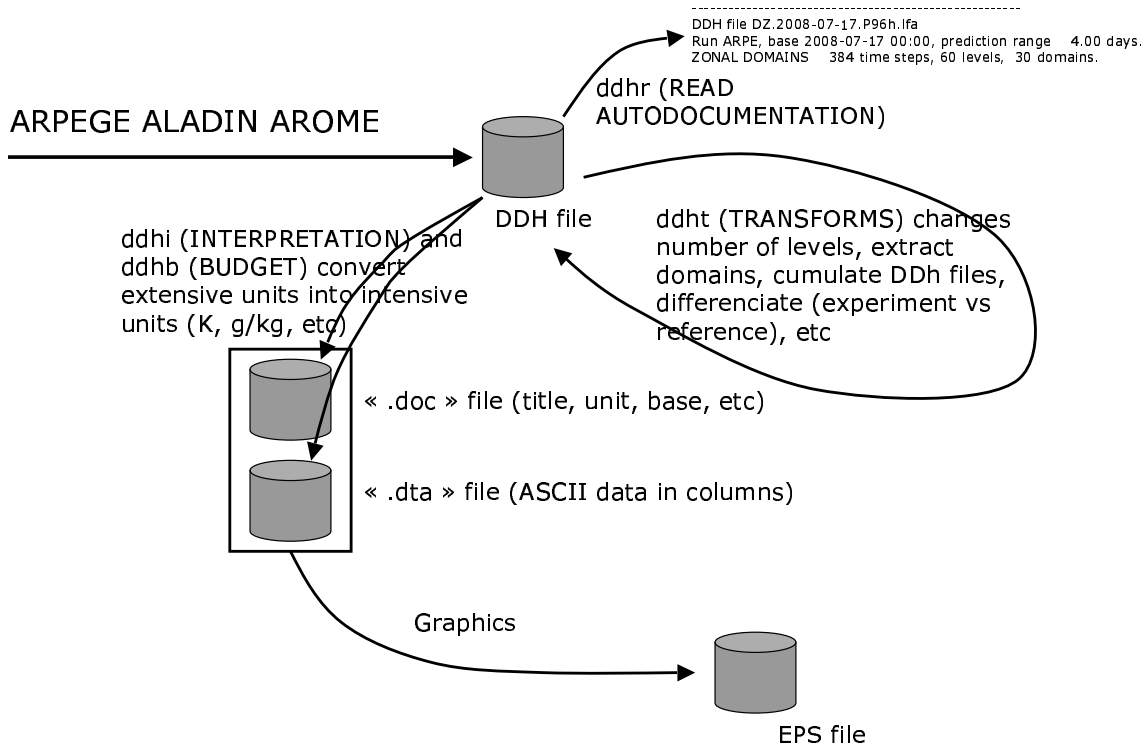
------------------------------------------------------------
DDH file DZ.2008-07-17.P96h.lfa
Run ARPE, base 2008-07-17 00:00, prediction range 4.00 days.
ZONAL DOMAINS 384 time steps, 60 levels, 30 domains.

ddhr (READ AUTODOCUMENTATION)

ARPEGE ALADIN AROME

DDH file

ddht (TRANSFORMS) changes number of levels, extract domains, cumulate DDh files, differenciate (experiment vs reference), etc

ddhi (INTERPRETATION) and ddhb (BUDGET) convert extensive units into intensive units (K, g/kg, etc)

« .doc » file (title, unit, base, etc)

« .dta » file (ASCII data in columns)

Graphics

EPS file